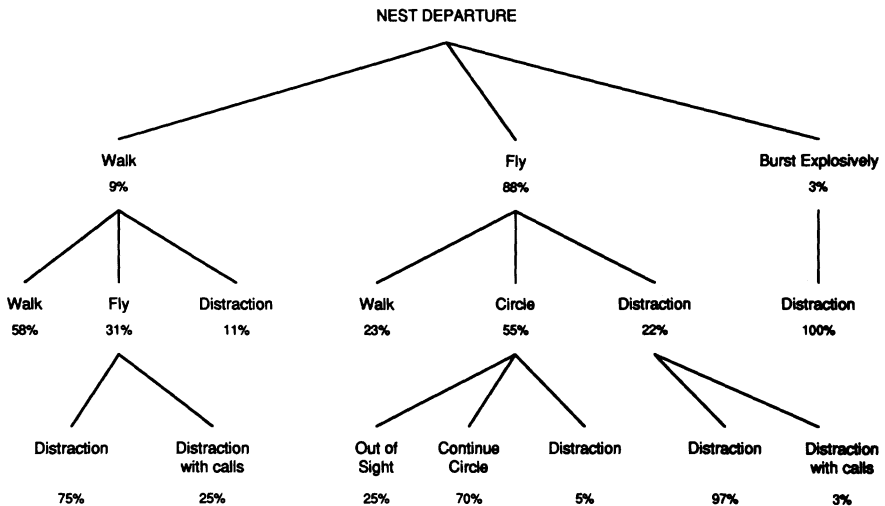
NEST DEPARTURE

Walk
9%

Fly
88%

Burst Explosively
3%

Walk
58%

Fly
31%

Distraction
11%

Walk
23%

Circle
55%

Distraction
22%

Distraction
100%

Distraction
75%

Distraction with calls
25%

Out of Sight
25%

Continue Circle
70%

Distraction
5%

Distraction
97%

Distraction with calls
3%